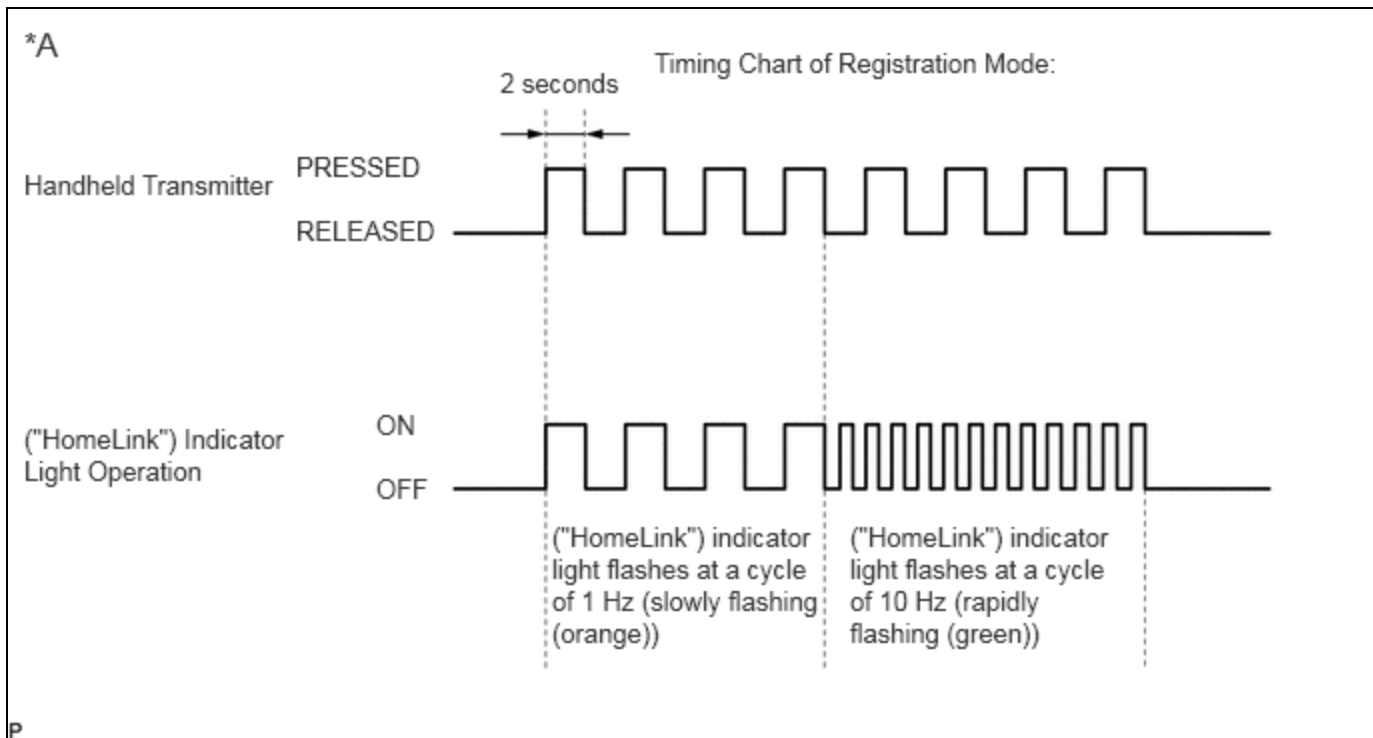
*A

Timing Chart of Registration Mode:

2 seconds

Handheld Transmitter

PRESSED

RELEASED

("HomeLink") Indicator Light Operation

ON

OFF

("HomeLink") indicator light flashes at a cycle of 1 Hz (slowly flashing (orange))

("HomeLink") indicator light flashes at a cycle of 10 Hz (rapidly flashing (green))

P